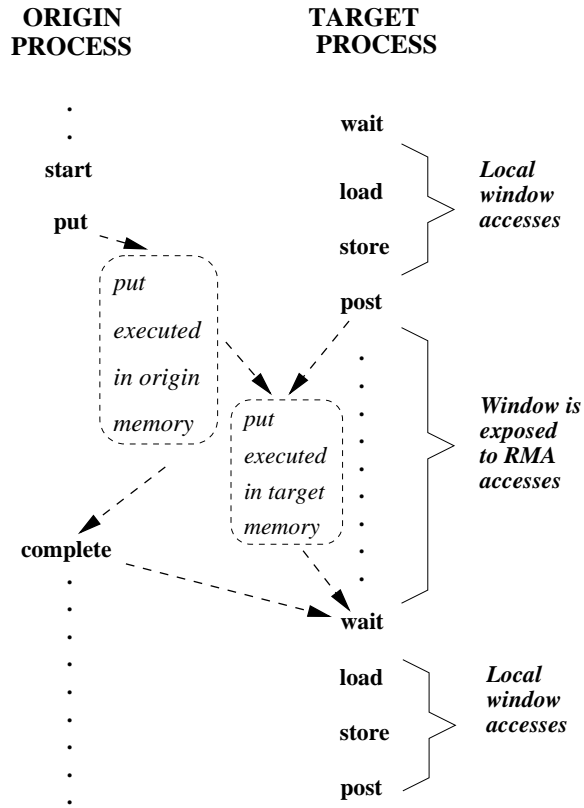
ORIGIN PROCESS

TARGET PROCESS

.
.
start

put

put executed in origin memory

complete
.
.
.
.
.
.
.
.
.

wait

load

store

Local window accesses

post

put executed in target memory

Window is exposed to RMA accesses

wait

load

store

post

Local window accesses